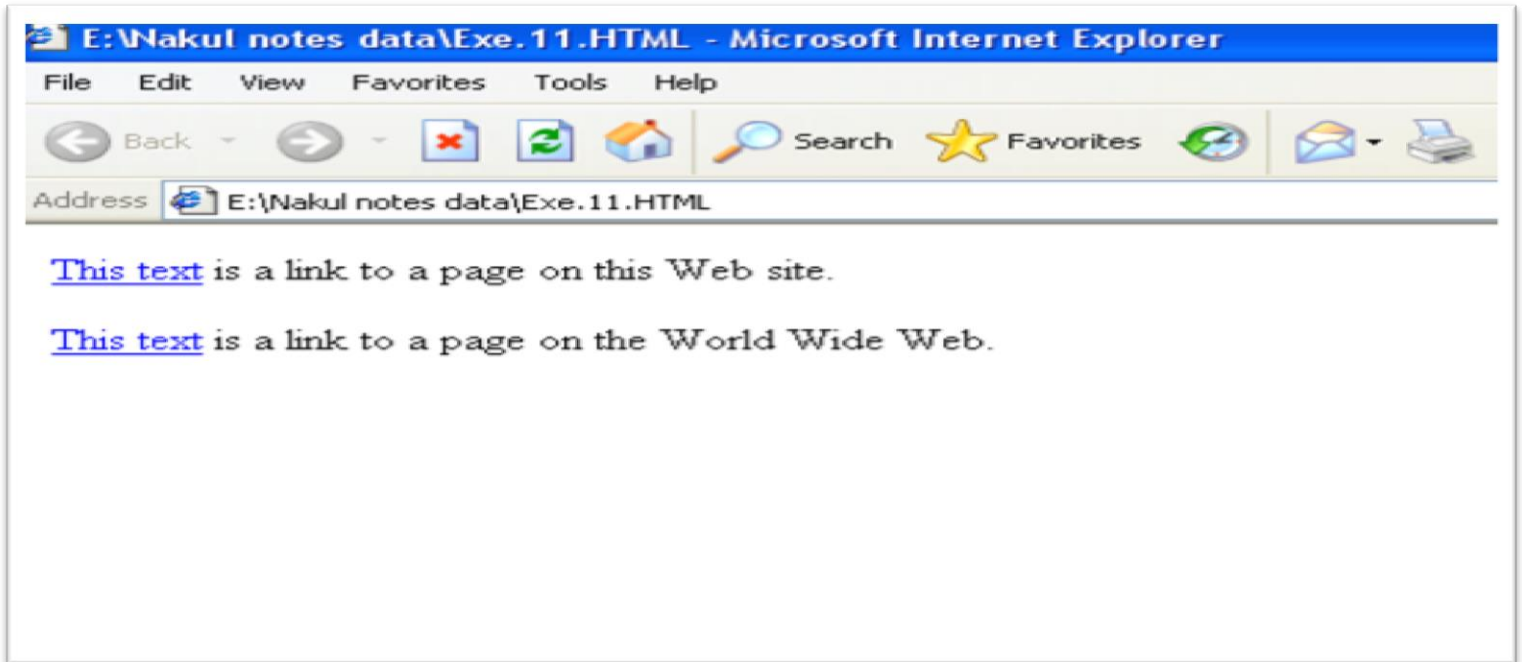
E:\Nakul notes data\Exe.11.HTML - Microsoft Internet Explorer

File Edit View Favorites Tools Help

Back Search Favorites

Address E:\Nakul notes data\Exe.11.HTML

This text is a link to a page on this Web site.

This text is a link to a page on the World Wide Web.